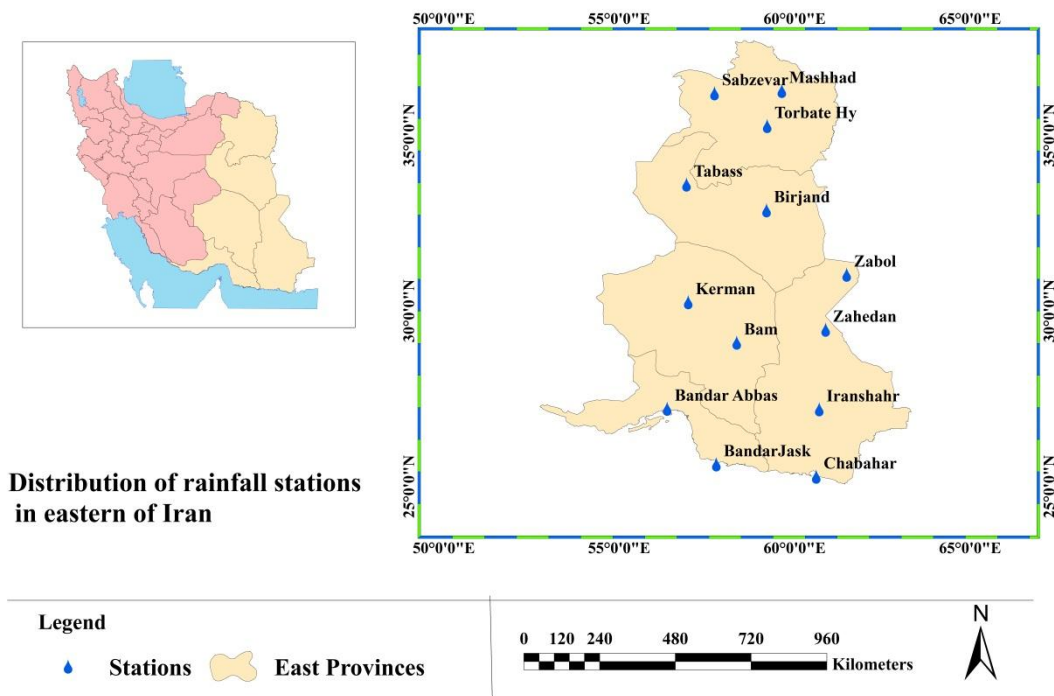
50°0'0"E 55°0'0"E 60°0'0"E 65°0'0"E

35°0'0"N
30°0'0"N
25°0'0"N

35°0'0"N
30°0'0"N
25°0'0"N

Sabzevar
Mashhad
Torbate Hy
Tabass
Birjand
Zabol
Kerman
Zahedan
Bam
Bandar Abbas
Iranshahr
BandarJask
Chabahar

50°0'0"E 55°0'0"E 60°0'0"E 65°0'0"E

Distribution of rainfall stations in eastern of Iran

Legend
Stations East Provinces

0 120 240 480 720 960
Kilometers

N